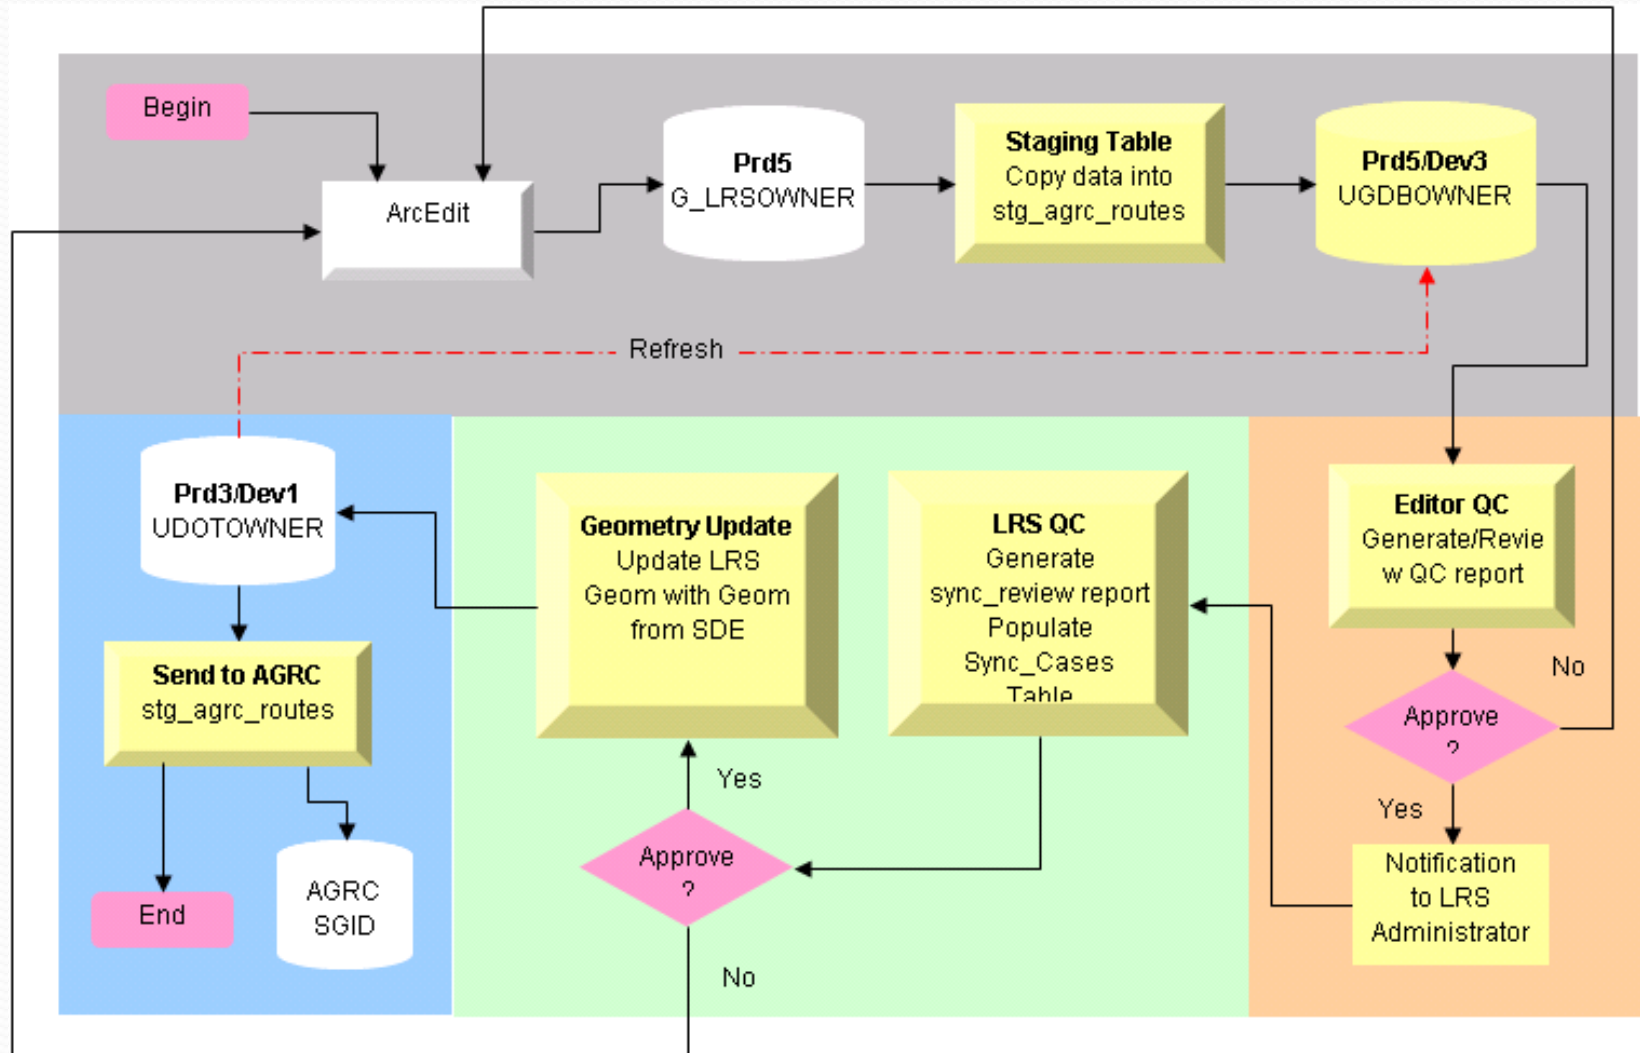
Begin

ArcEdit

Prd5
G_LRSOWNER

Staging Table
Copy data into
stg_agrc_routes

Prd5/Dev3
UGDBOWNER

Refresh

Prd3/Dev1
UDOTOWNER

Geometry Update
Update LRS
Geom with Geom
from SDE

LRS QC
Generate
sync_review report
Populate
Sync_Cases
Table

Editor QC
Generate/Review QC report

No

Approve
?

Yes

Notification
to LRS
Administrator

Send to AGRC
stg_agrc_routes

End

AGRC
SGID

Yes

Approve
?

No